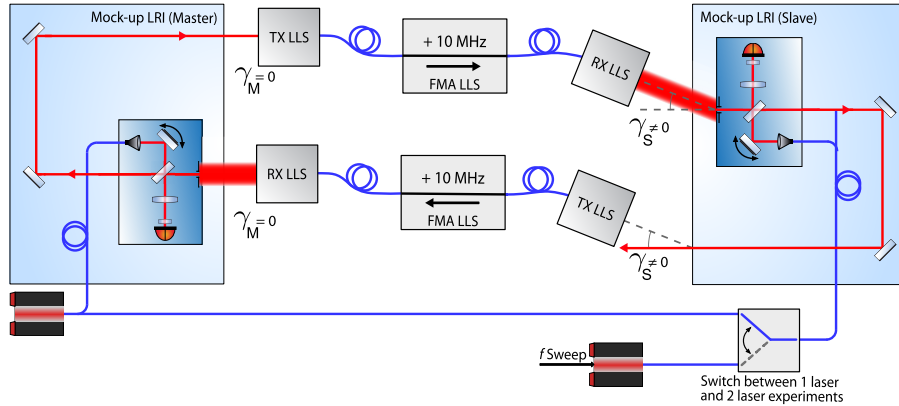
Mock-up LRI (Master)

TX LLS

$\gamma_M = 0$

+ 10 MHz

FMA LLS

RX LLS

Mock-up LRI (Slave)

$\gamma_S \neq 0$

RX LLS

$\gamma_M = 0$

+ 10 MHz

FMA LLS

TX LLS

$\gamma_S \neq 0$

$f$ Sweep

Switch between 1 laser and 2 laser experiments